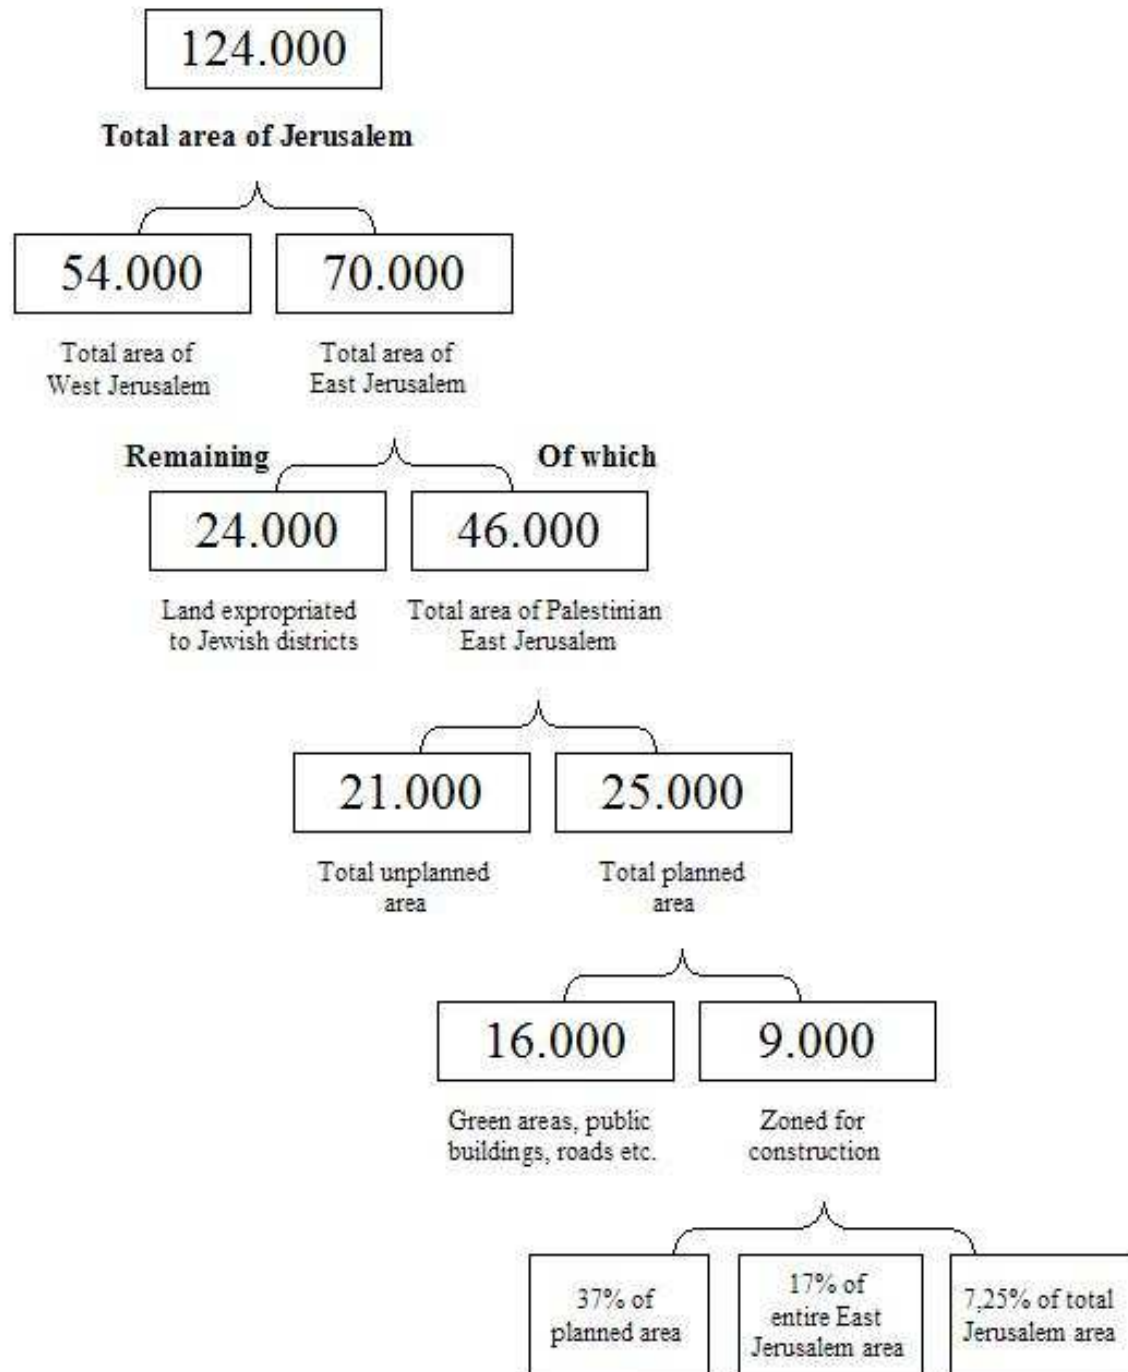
124.000

Total area of Jerusalem

54.000

Total area of West Jerusalem

70.000

Total area of East Jerusalem

Remaining

Of which

24.000

Land expropriated to Jewish districts

46.000

Total area of Palestinian East Jerusalem

21.000

Total unplanned area

25.000

Total planned area

16.000

Green areas, public buildings, roads etc.

9.000

Zoned for construction

37% of planned area

17% of entire East Jerusalem area

7,25% of total Jerusalem area